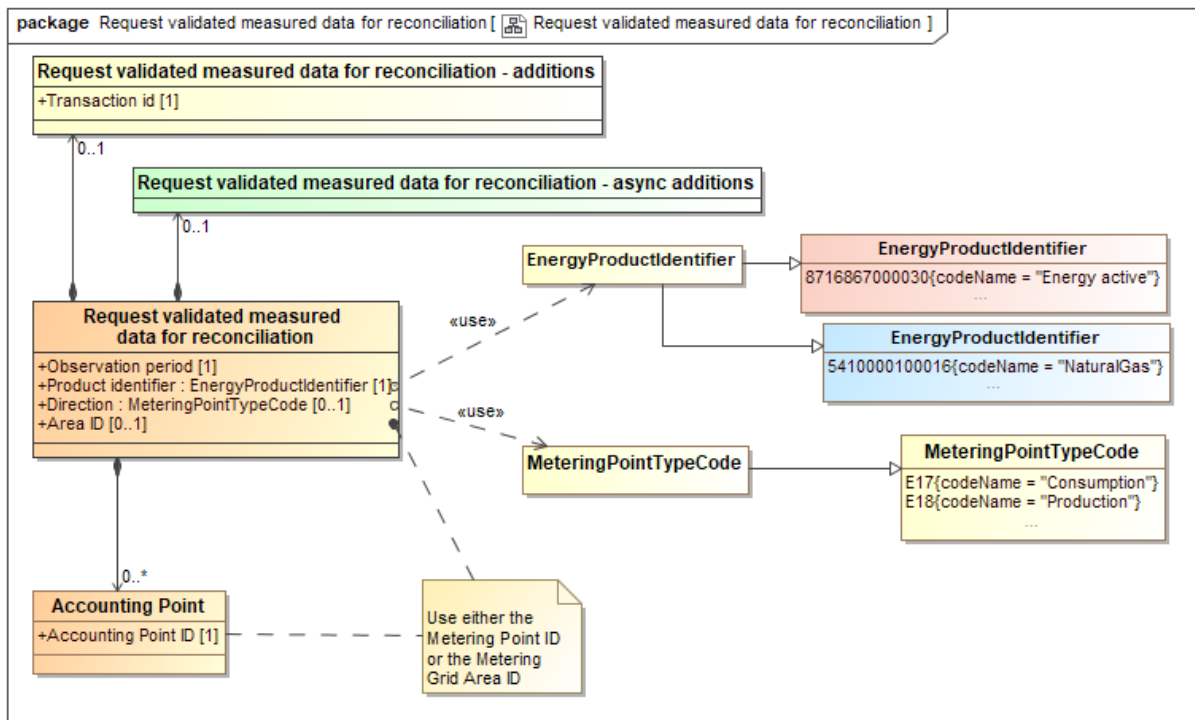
package Request validated measured data for reconciliation [ Request validated measured data for reconciliation ]

Request validated measured data for reconciliation - additions
+Transaction id [1]

0..1

Request validated measured data for reconciliation - async additions

0..1

Request validated measured data for reconciliation
+Observation period [1]
+Product identifier : EnergyProductIdentifier [1]
+Direction : MeteringPointTypeCode [0..1]
+Area ID [0..1]

«use»

«use»

EnergyProductIdentifier

EnergyProductIdentifier
8716867000030{codeName = "Energy active"}
...

EnergyProductIdentifier
5410000100016{codeName = "NaturalGas"}
...

MeteringPointTypeCode

MeteringPointTypeCode
E17{codeName = "Consumption"}
E18{codeName = "Production"}
...

0..*

Accounting Point
+Accounting Point ID [1]

Use either the Metering Point ID or the Metering Grid Area ID